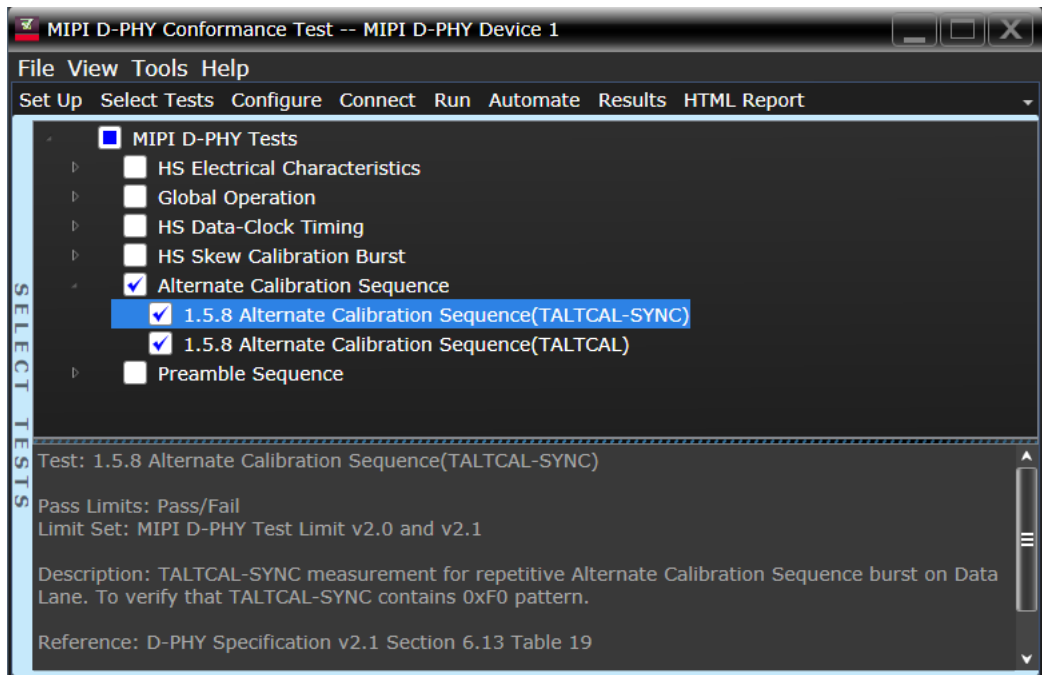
MIPI D-PHY Conformance Test -- MIPI D-PHY Device 1

File View Tools Help

Set Up Select Tests Configure Connect Run Automate Results HTML Report

MIPI D-PHY Tests
HS Electrical Characteristics
Global Operation
HS Data-Clock Timing
HS Skew Calibration Burst
Alternate Calibration Sequence
1.5.8 Alternate Calibration Sequence(TALTCAL-SYNC)
1.5.8 Alternate Calibration Sequence(TALTCAL)
Preamble Sequence

SELECT TESTS

Test: 1.5.8 Alternate Calibration Sequence(TALTCAL-SYNC)

Pass Limits: Pass/Fail
Limit Set: MIPI D-PHY Test Limit v2.0 and v2.1

Description: TALTCAL-SYNC measurement for repetitive Alternate Calibration Sequence burst on Data Lane. To verify that TALTCAL-SYNC contains 0xF0 pattern.

Reference: D-PHY Specification v2.1 Section 6.13 Table 19